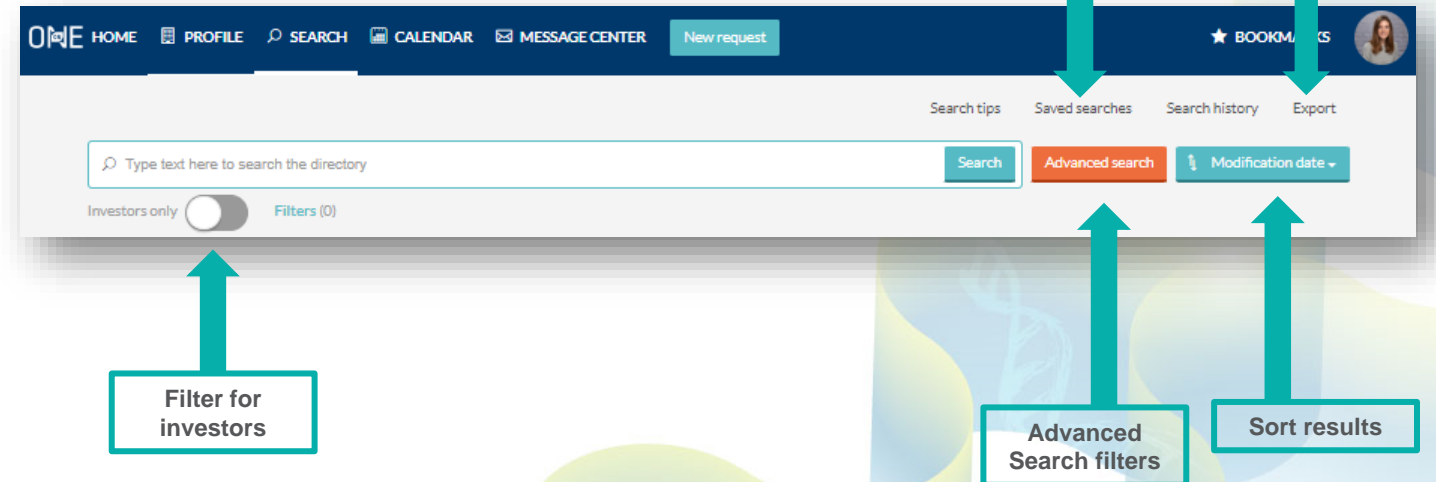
ONE HOME PROFILE SEARCH CALENDAR MESSAGE CENTER New request

BOOKMA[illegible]KS

Search tips Saved searches Search history Export

Type text here to search the directory Search Advanced search Modification date

Investors only Filters (0)

Filter for investors

Advanced Search filters

Sort results